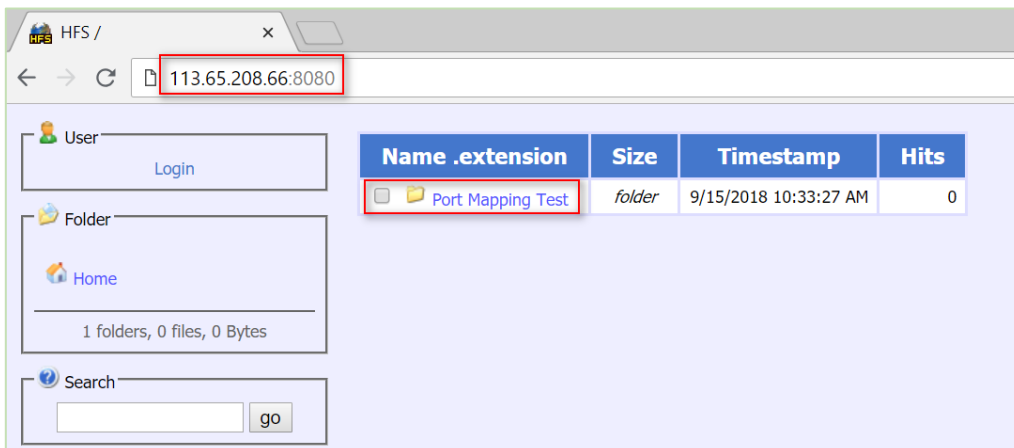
HFS /
×

113.65.208.66:8080

User
Login

Folder
Home
1 folders, 0 files, 0 Bytes

Search
go

| Name .extension | Size | Timestamp | Hits |
|---|---|---|---|
| Port Mapping Test | folder | 9/15/2018 10:33:27 AM | 0 |